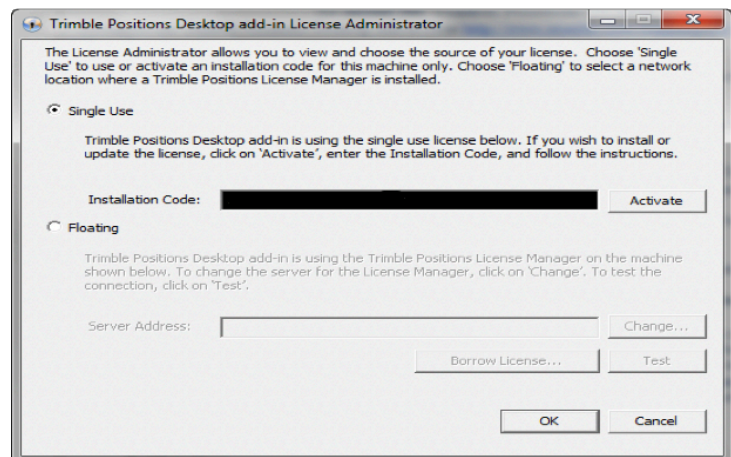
Trimble Positions Desktop add-in License Administrator

The License Administrator allows you to view and choose the source of your license. Choose 'Single Use' to use or activate an installation code for this machine only. Choose 'Floating' to select a network location where a Trimble Positions License Manager is installed.

Single Use

Trimble Positions Desktop add-in is using the single use license below. If you wish to install or update the license, click on 'Activate', enter the Installation Code, and follow the instructions.

Installation Code:

Activate

Floating

Trimble Positions Desktop add-in is using the Trimble Positions License Manager on the machine shown below. To change the server for the License Manager, click on 'Change'. To test the connection, click on 'Test'.

Server Address:

Change...

Borrow License...

Test

OK

Cancel